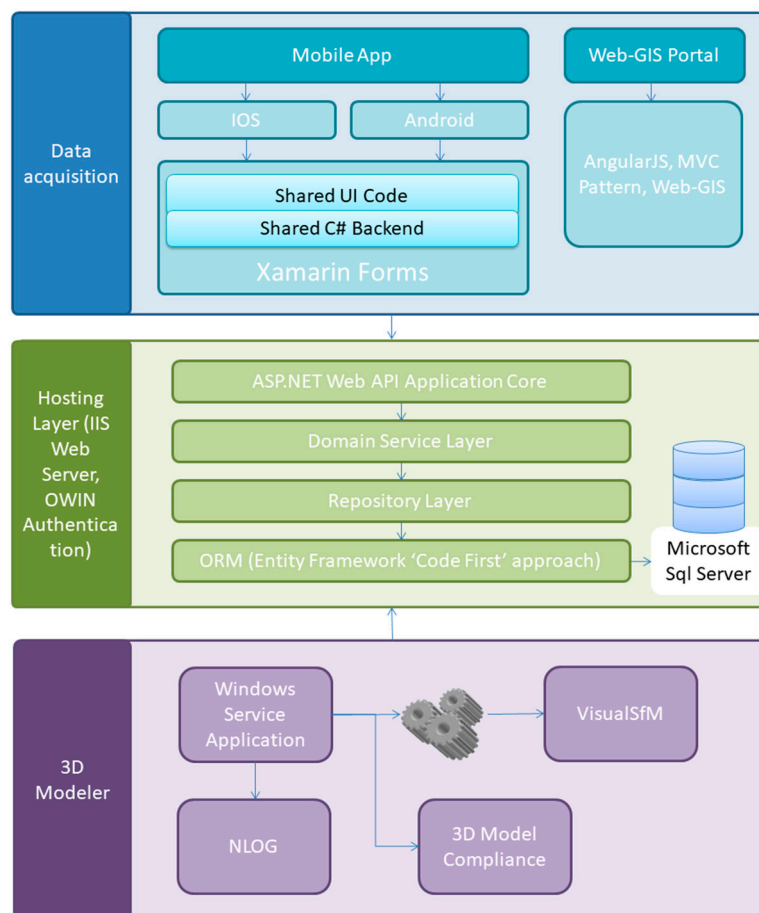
Data acquisition

Mobile App

IOS

Android

Shared UI Code

Shared C# Backend

Xamarin Forms

Web-GIS Portal

AngularJS, MVC Pattern, Web-GIS

Hosting Layer (IIS Web Server, OWIN Authentication)

ASP.NET Web API Application Core

Domain Service Layer

Repository Layer

ORM (Entity Framework 'Code First' approach)

Microsoft Sql Server

3D Modeler

Windows Service Application

VisualSfM

NLOG

3D Model Compliance